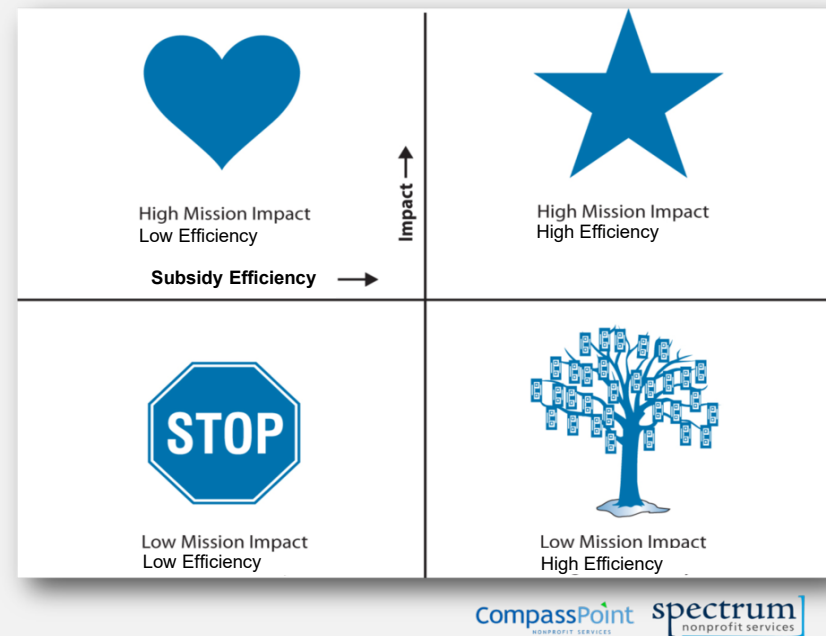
High Mission Impact
Low Efficiency

Impact

Subsidy Efficiency

High Mission Impact
High Efficiency

STOP

Low Mission Impact
Low Efficiency

Low Mission Impact
High Efficiency

CompassPoint
NONPROFIT SERVICES

spectrum
nonprofit services